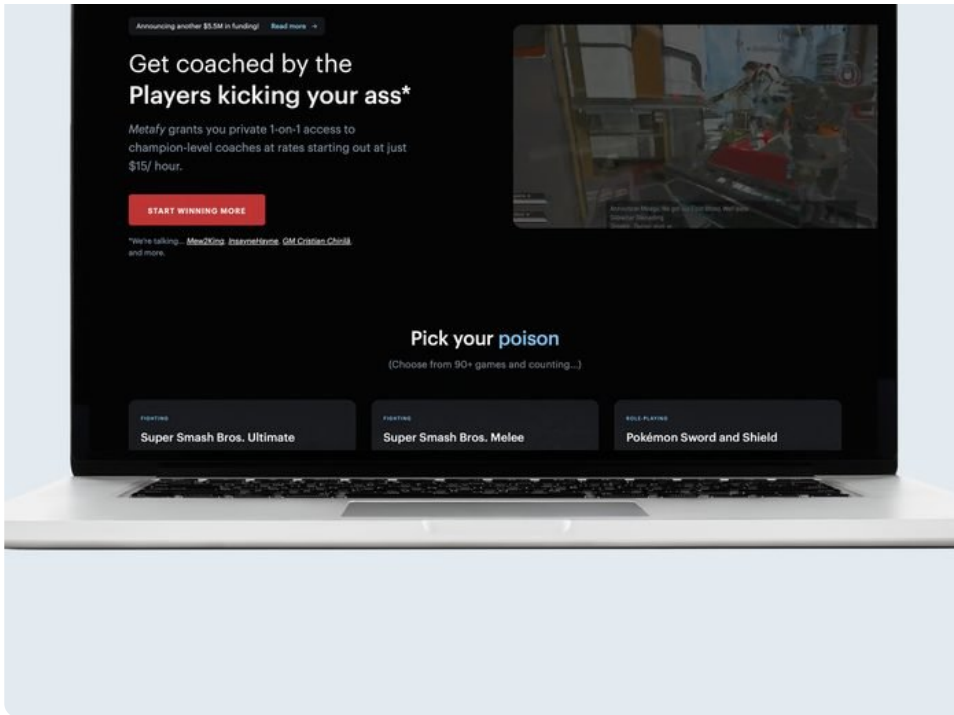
Announcing another $5.5M in funding! Read more →

Get coached by the
Players kicking your ass*

Metafy grants you private 1-on-1 access to champion-level coaches at rates starting out at just $15/ hour.

START WINNING MORE

*We're talking... Mew2King, InsayneHayne, GM Cristian Chirilă, and more.

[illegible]

Pick your poison

(Choose from 90+ games and counting...)

FIGHTING
Super Smash Bros. Ultimate

FIGHTING
Super Smash Bros. Melee

ROLE-PLAYING
Pokémon Sword and Shield